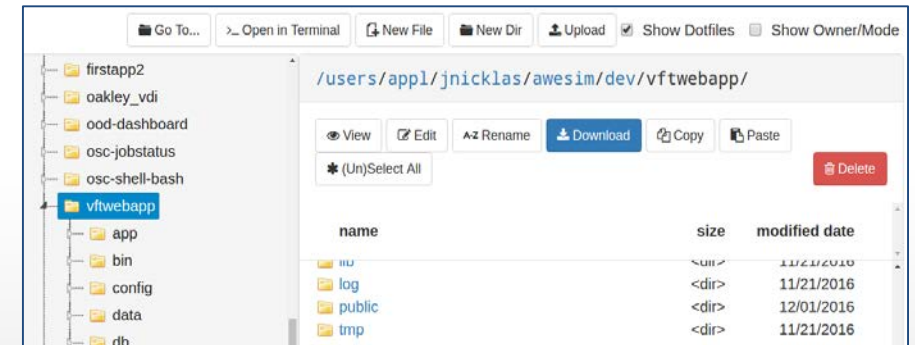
Go To... >_ Open in Terminal New File New Dir Upload Show Dotfiles Show Owner/Mode

firstapp2
oakley_vdi
ood-dashboard
osc-jobstatus
osc-shell-bash
vftwebapp
app
bin
config
data
db

/users/appl/jnicklas/awesim/dev/vftwebapp/

View Edit A-Z Rename Download Copy Paste
(Un)Select All Delete

| name | size | modified date |
|---|---|---|
| lib | <dir> | 11/21/2016 |
| log | <dir> | 11/21/2016 |
| public | <dir> | 12/01/2016 |
| tmp | <dir> | 11/21/2016 |